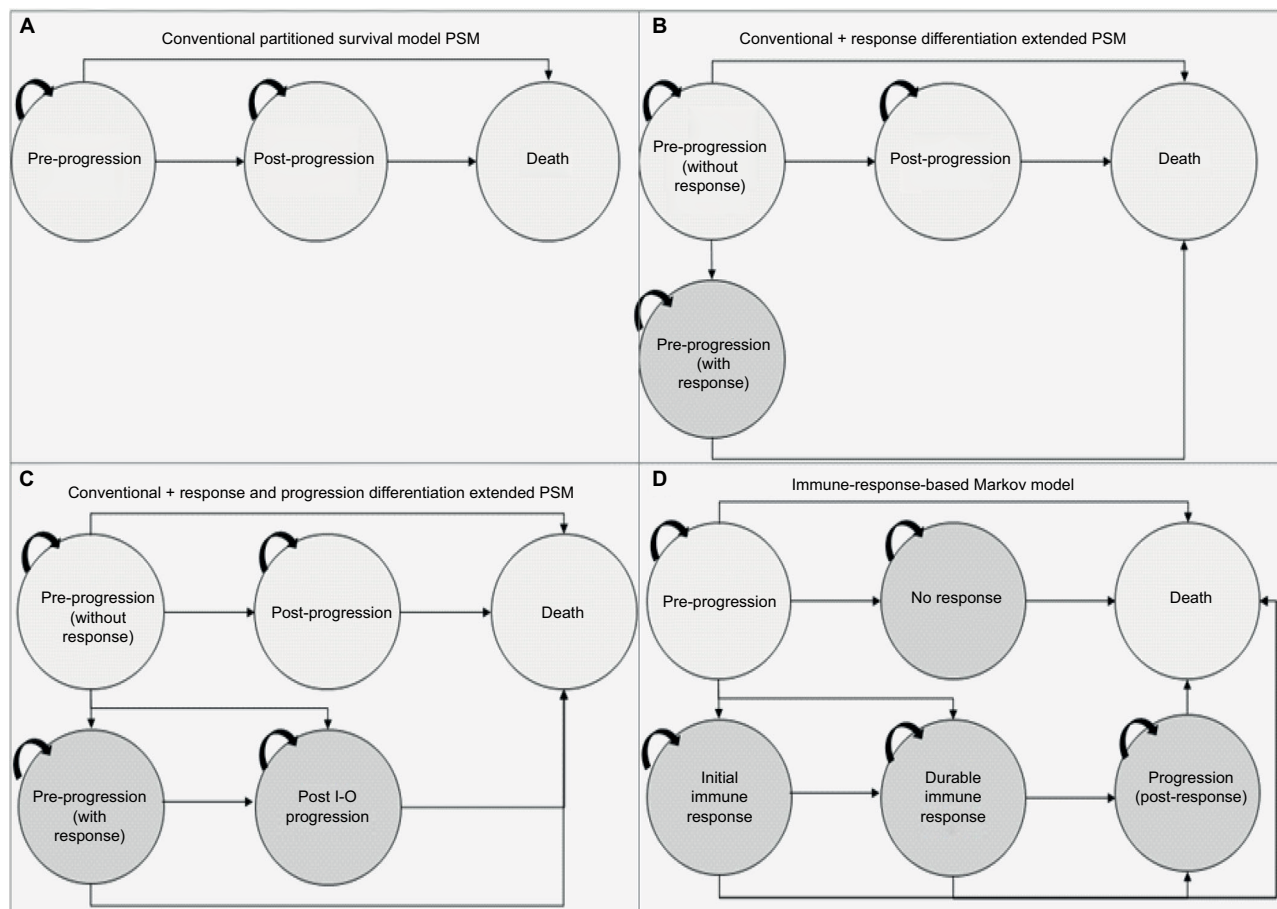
A

Conventional partitioned survival model PSM

Pre-progression

Post-progression

Death

B

Conventional + response differentiation extended PSM

Pre-progression (without response)

Post-progression

Death

Pre-progression (with response)

C

Conventional + response and progression differentiation extended PSM

Pre-progression (without response)

Post-progression

Death

Pre-progression (with response)

Post I-O progression

D

Immune-response-based Markov model

Pre-progression

No response

Death

Initial immune response

Durable immune response

Progression (post-response)